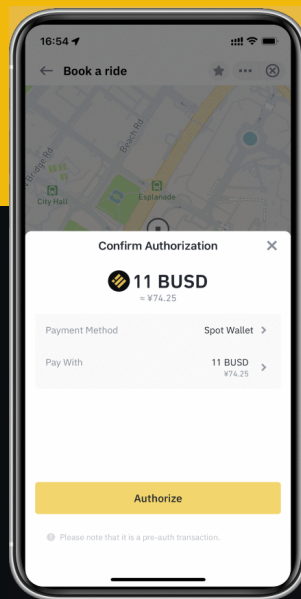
16:54

Book a ride

Bridge Rd
Beach Rd
City Hall
Esplanade

Confirm Authorization

11 BUSD
≈ ¥74.25

Payment Method Spot Wallet

Pay With 11 BUSD
¥74.25

Authorize

Please note that it is a pre-auth transaction.